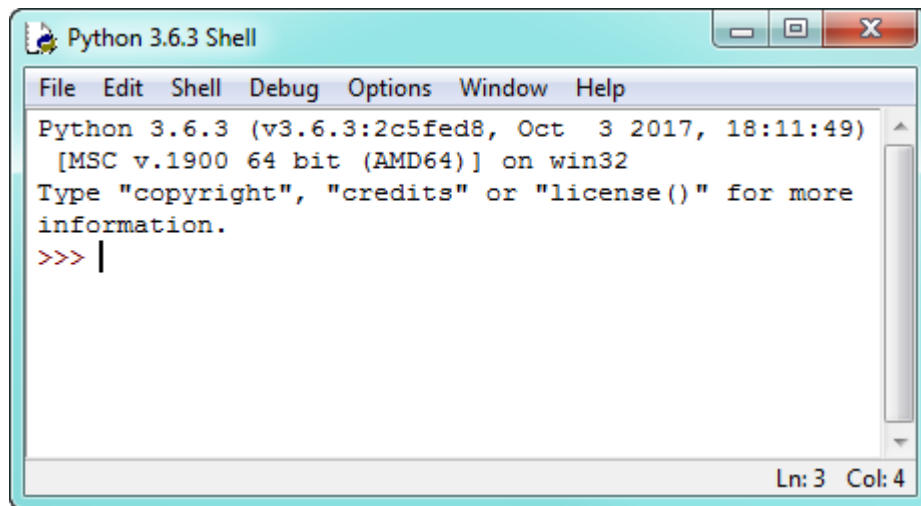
Python 3.6.3 Shell

File Edit Shell Debug Options Window Help

Python 3.6.3 (v3.6.3:2c5fed8, Oct 3 2017, 18:11:49) [MSC v.1900 64 bit (AMD64)] on win32
Type "copyright", "credits" or "license()" for more information.
>>>

Ln: 3 Col: 4